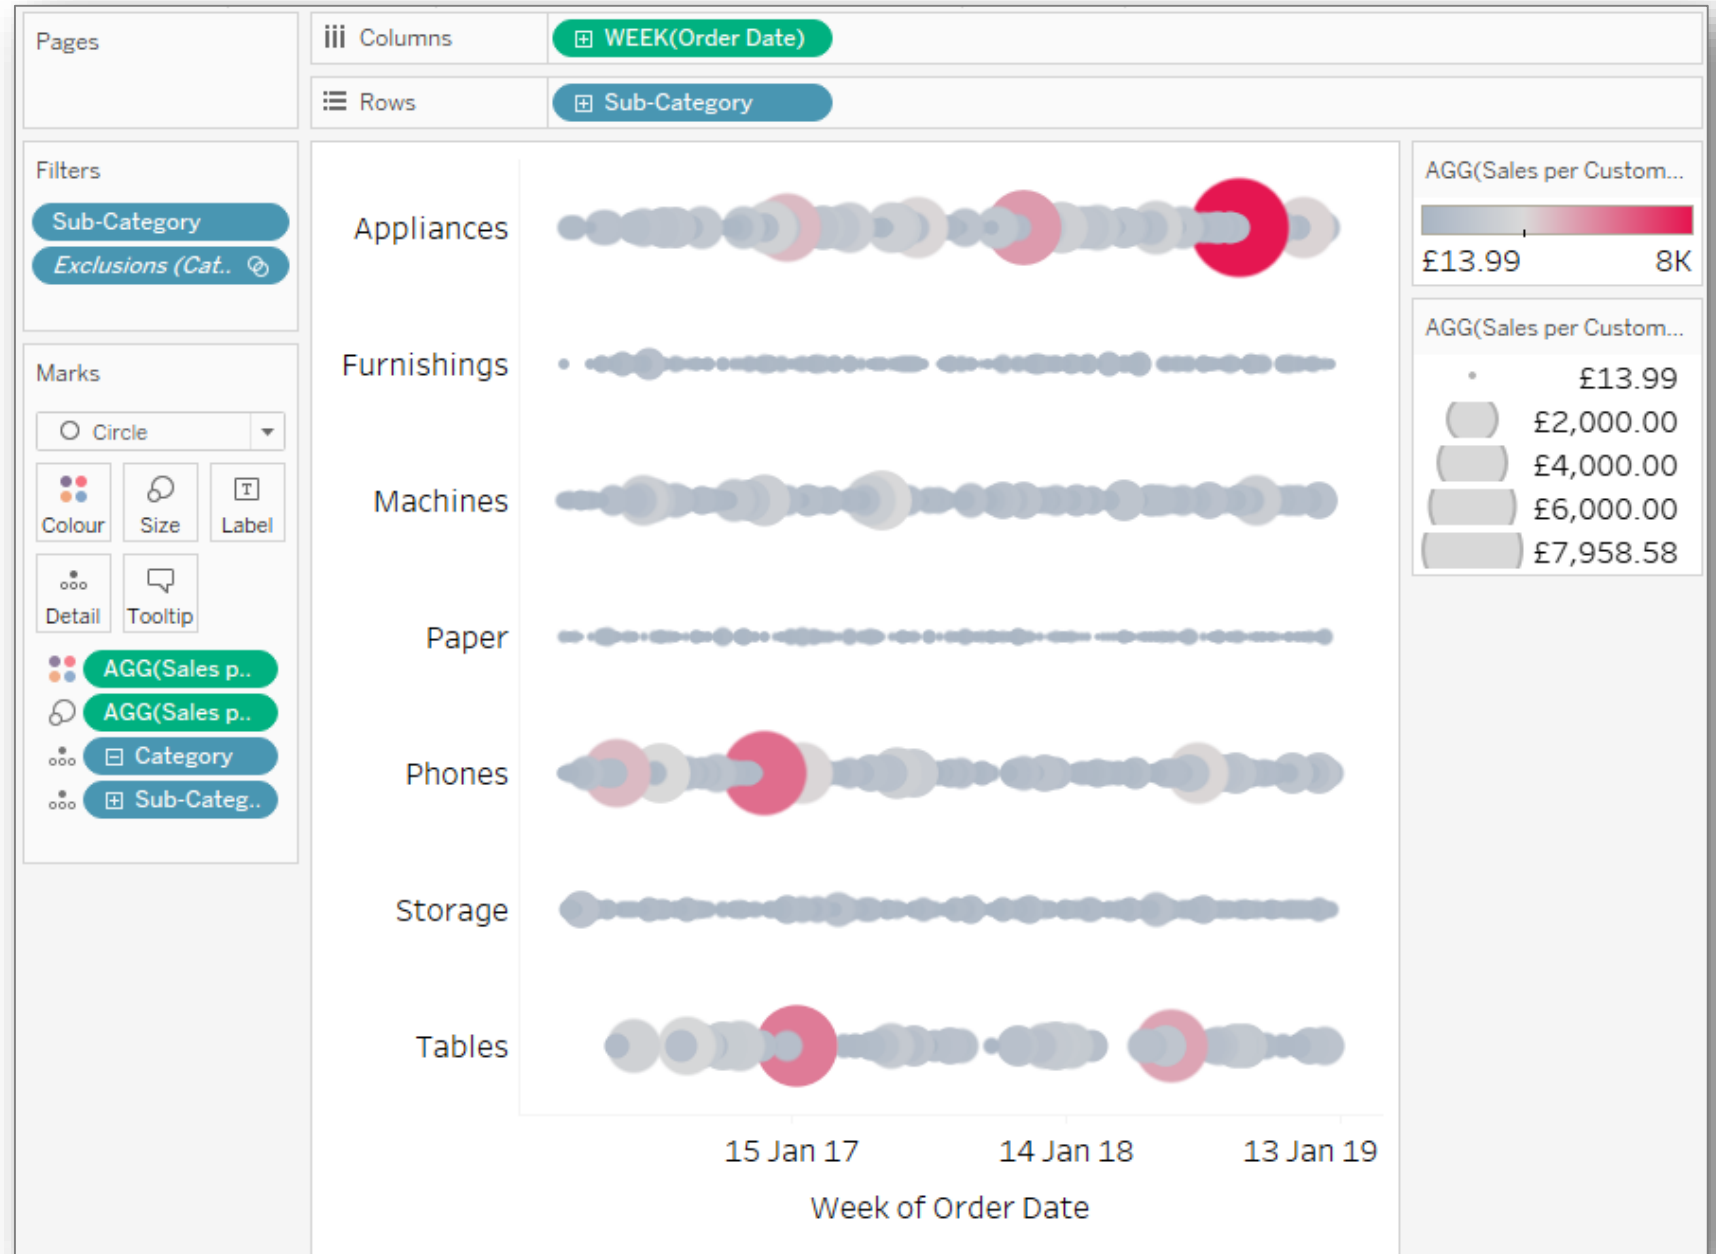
Pages

Columns WEEK(Order Date)

Rows Sub-Category

Filters

Sub-Category

Exclusions (Cat..

Marks

Circle

Colour Size Label

Detail Tooltip

AGG(Sales p..

AGG(Sales p..

Category

Sub-Categ..

Appliances

Furnishings

Machines

Paper

Phones

Storage

Tables

15 Jan 17 14 Jan 18 13 Jan 19

Week of Order Date

AGG(Sales per Custom...

£13.99 8K

AGG(Sales per Custom...

£13.99

£2,000.00

£4,000.00

£6,000.00

£7,958.58